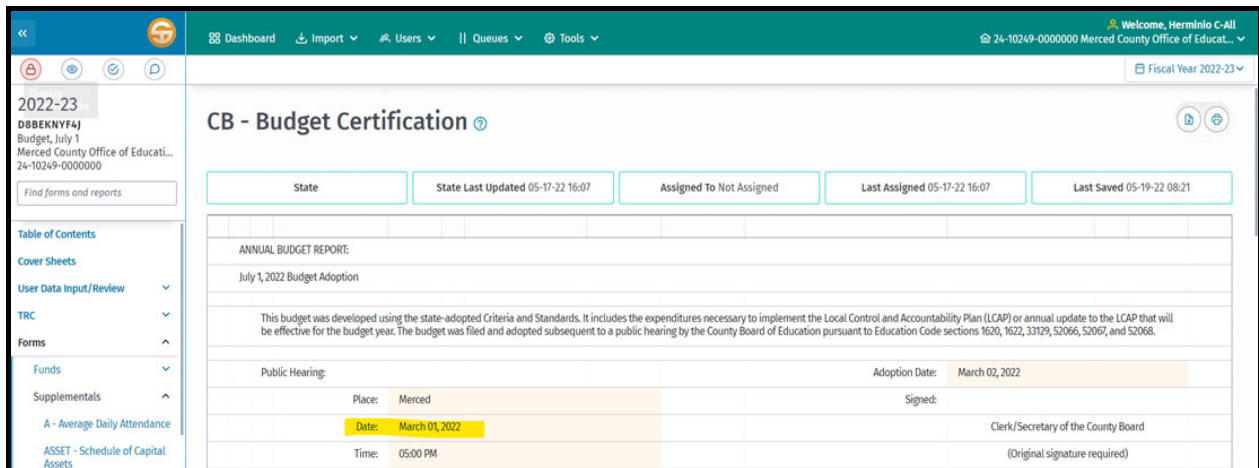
«

Dashboard Import Users Queues Tools

Welcome, Herminio C-All
24-10249-0000000 Merced County Office of Educat...

Fiscal Year 2022-23

2022-23
D8BEKNYF4J
Budget, July 1
Merced County Office of Educati...
24-10249-0000000

Find forms and reports

Table of Contents
Cover Sheets
User Data Input/Review
TRC
Forms
Funds
Supplementals
A - Average Daily Attendance
ASSET - Schedule of Capital Assets

CB - Budget Certification

| State | State Last Updated 05-17-22 16:07 | Assigned To Not Assigned | Last Assigned 05-17-22 16:07 | Last Saved 05-19-22 08:21 |
|---|---|---|---|---|

ANNUAL BUDGET REPORT:

July 1, 2022 Budget Adoption

This budget was developed using the state-adopted Criteria and Standards. It includes the expenditures necessary to implement the Local Control and Accountability Plan (LCAP) or annual update to the LCAP that will be effective for the budget year. The budget was filed and adopted subsequent to a public hearing by the County Board of Education pursuant to Education Code sections 1620, 1622, 33129, 52066, 52067, and 52068.

Public Hearing:

Adoption Date: March 02, 2022

Place: Merced

Signed:

Date: March 01, 2022

Clerk/Secretary of the County Board

Time: 05:00 PM

(Original signature required)